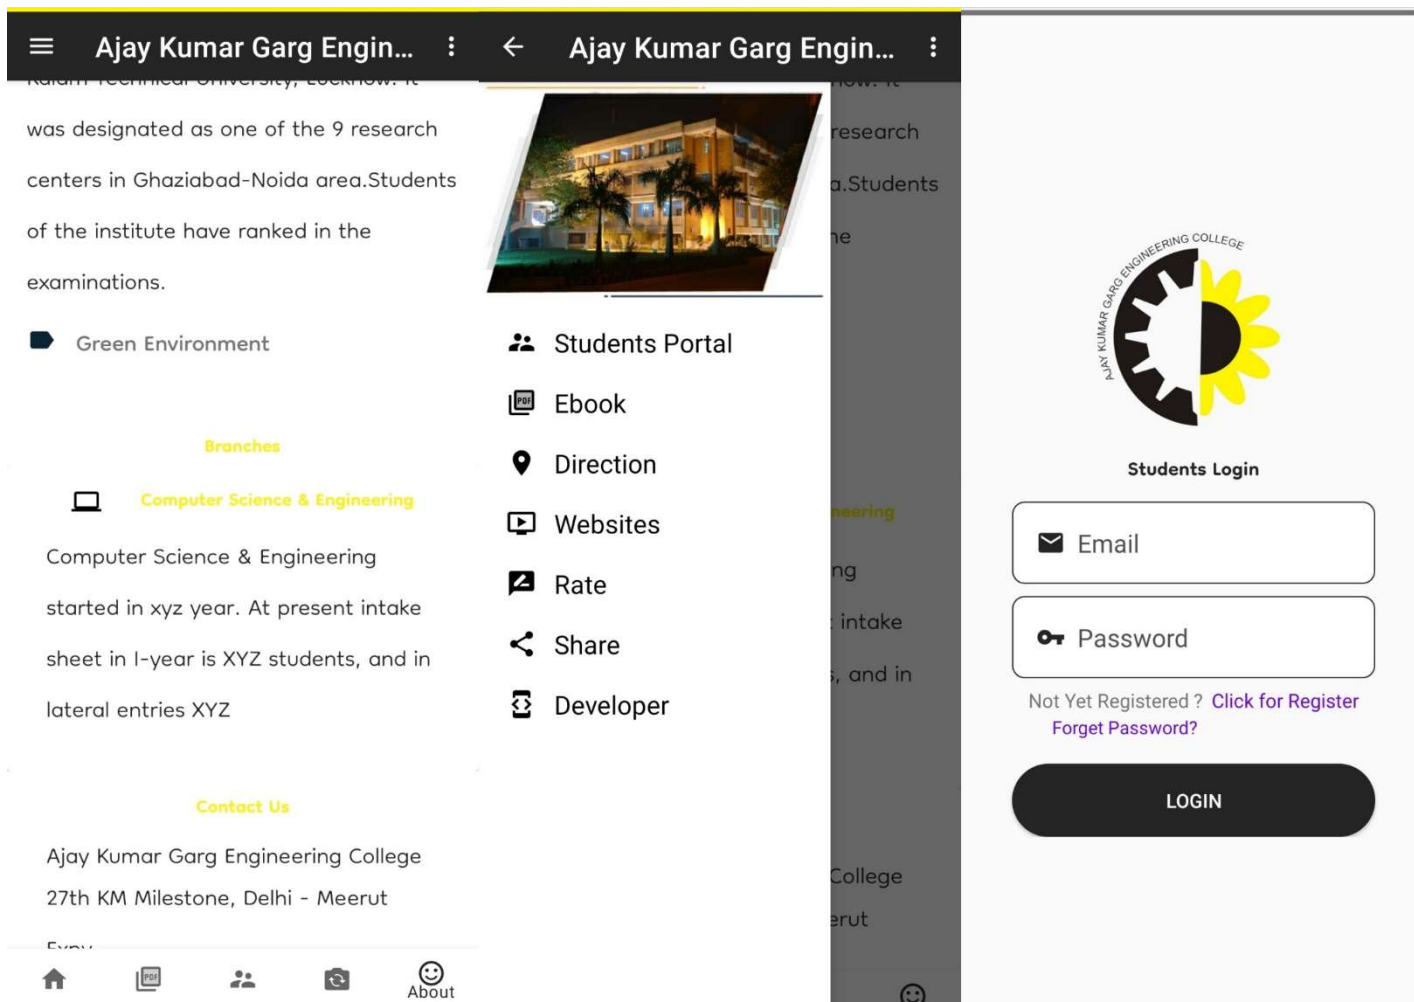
Ajay Kumar Garg Engin...

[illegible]

was designated as one of the 9 research centers in Ghaziabad-Noida area.Students of the institute have ranked in the examinations.

Green Environment

Branches

Computer Science & Engineering

Computer Science & Engineering started in xyz year. At present intake sheet in I-year is XYZ students, and in lateral entries XYZ

Contact Us

Ajay Kumar Garg Engineering College
27th KM Milestone, Delhi - Meerut
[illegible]

About

Ajay Kumar Garg Engin...

research
a.Students
he

Students Portal
Ebook
Direction
Websites
Rate
Share
Developer

neering
ng
intake
, and in
College
erut

AJAY KUMAR GARG ENGINEERING COLLEGE

Students Login

Email

Password

Not Yet Registered ? Click for Register
Forget Password?

LOGIN